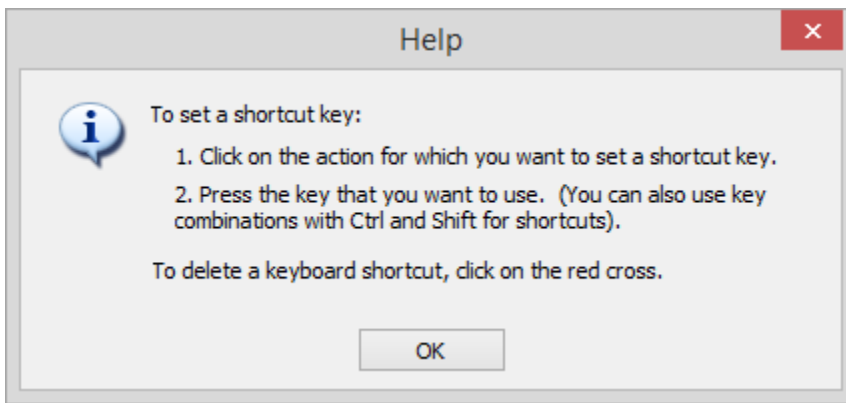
Help

×

To set a shortcut key:

1. Click on the action for which you want to set a shortcut key.

2. Press the key that you want to use. (You can also use key combinations with Ctrl and Shift for shortcuts).

To delete a keyboard shortcut, click on the red cross.

OK